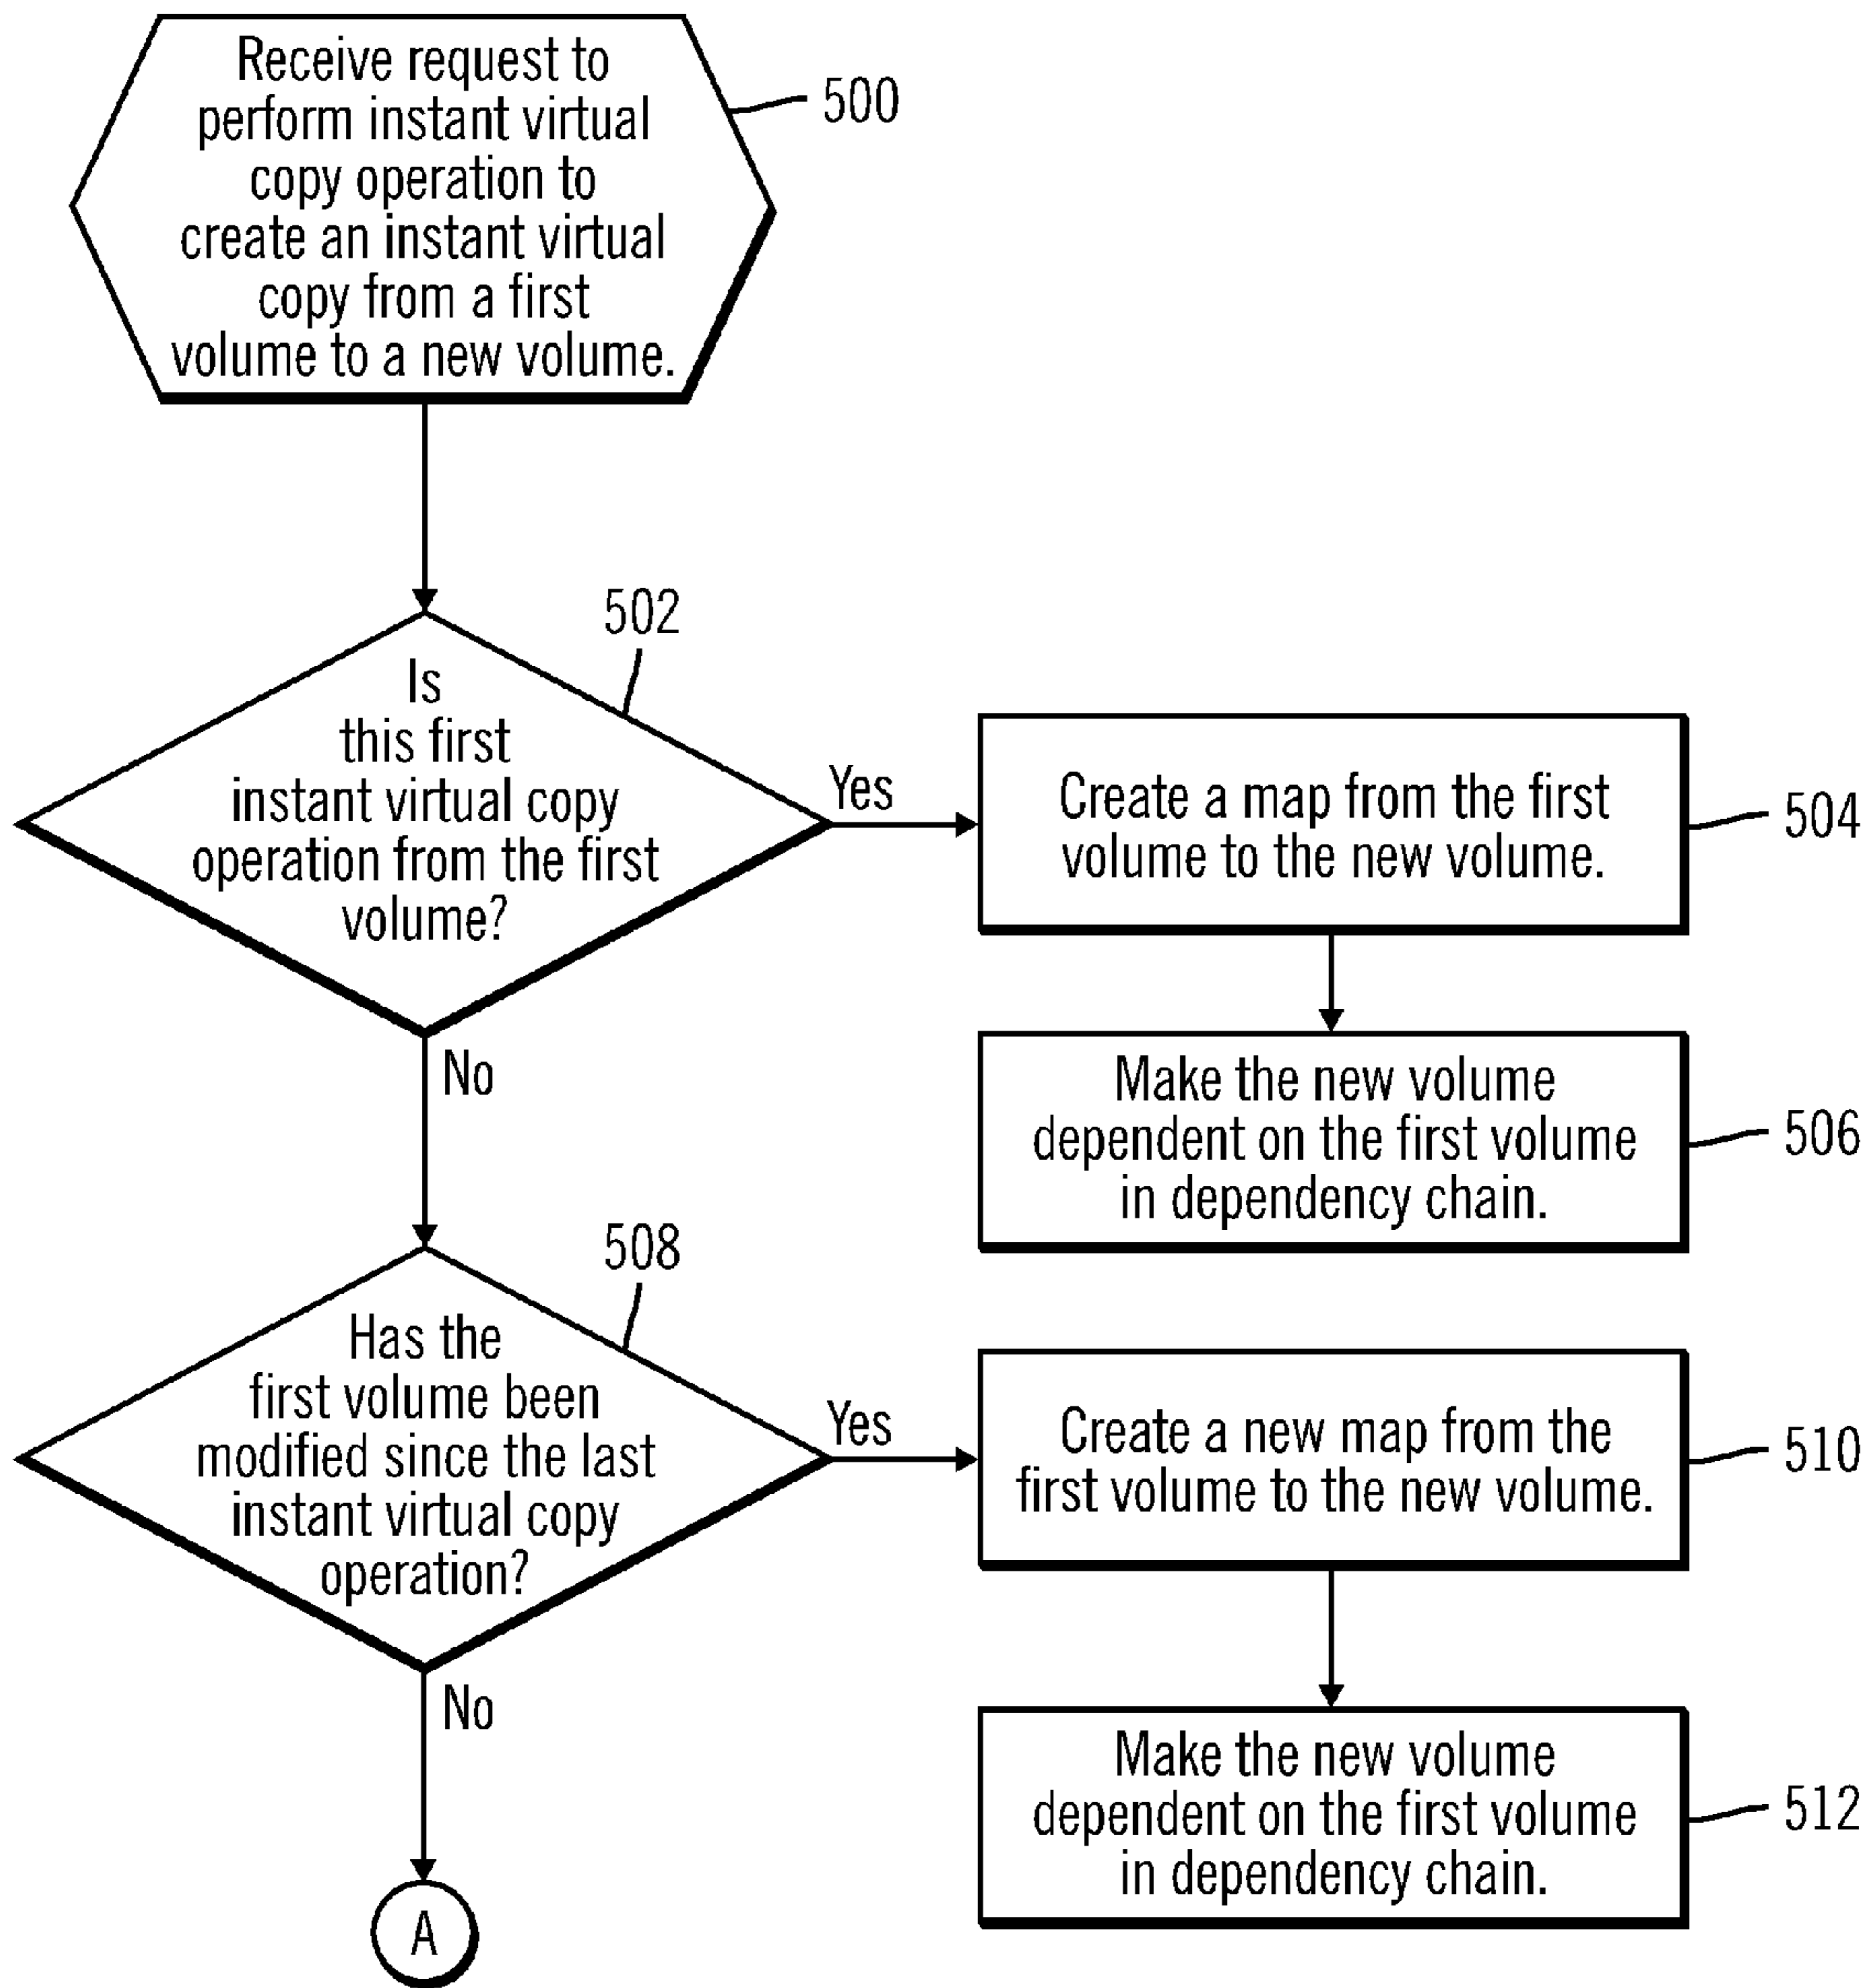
Receive request to perform instant virtual copy operation to create an instant virtual copy from a first volume to a new volume.

500

502

Is this first instant virtual copy operation from the first volume?

Yes

Create a map from the first volume to the new volume.

504

Make the new volume dependent on the first volume in dependency chain.

506

No

508

Has the first volume been modified since the last instant virtual copy operation?

Yes

Create a new map from the first volume to the new volume.

510

Make the new volume dependent on the first volume in dependency chain.

512

No

A